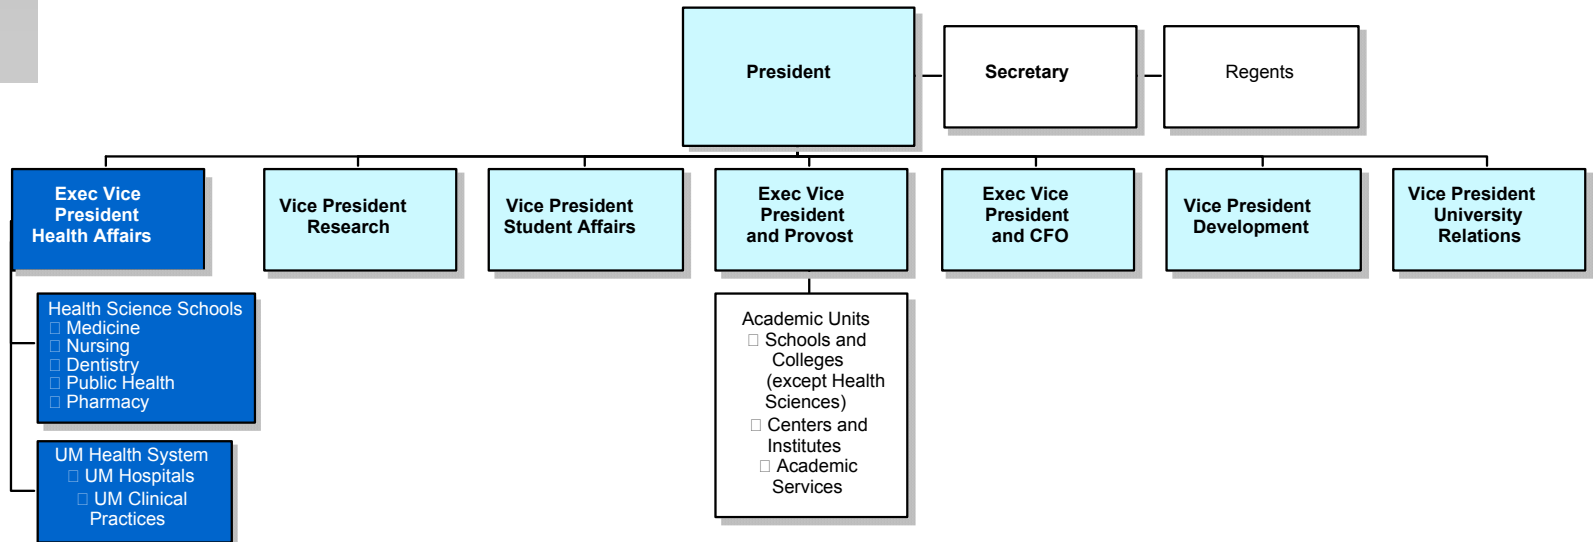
President

Secretary

Regents

Exec Vice President Health Affairs

Vice President Research

Vice President Student Affairs

Exec Vice President and Provost

Exec Vice President and CFO

Vice President Development

Vice President University Relations

Health Science Schools
 Medicine
 Nursing
 Dentistry
 Public Health
 Pharmacy

UM Health System
 UM Hospitals
 UM Clinical Practices

Academic Units
 Schools and Colleges (except Health Sciences)
 Centers and Institutes
 Academic Services